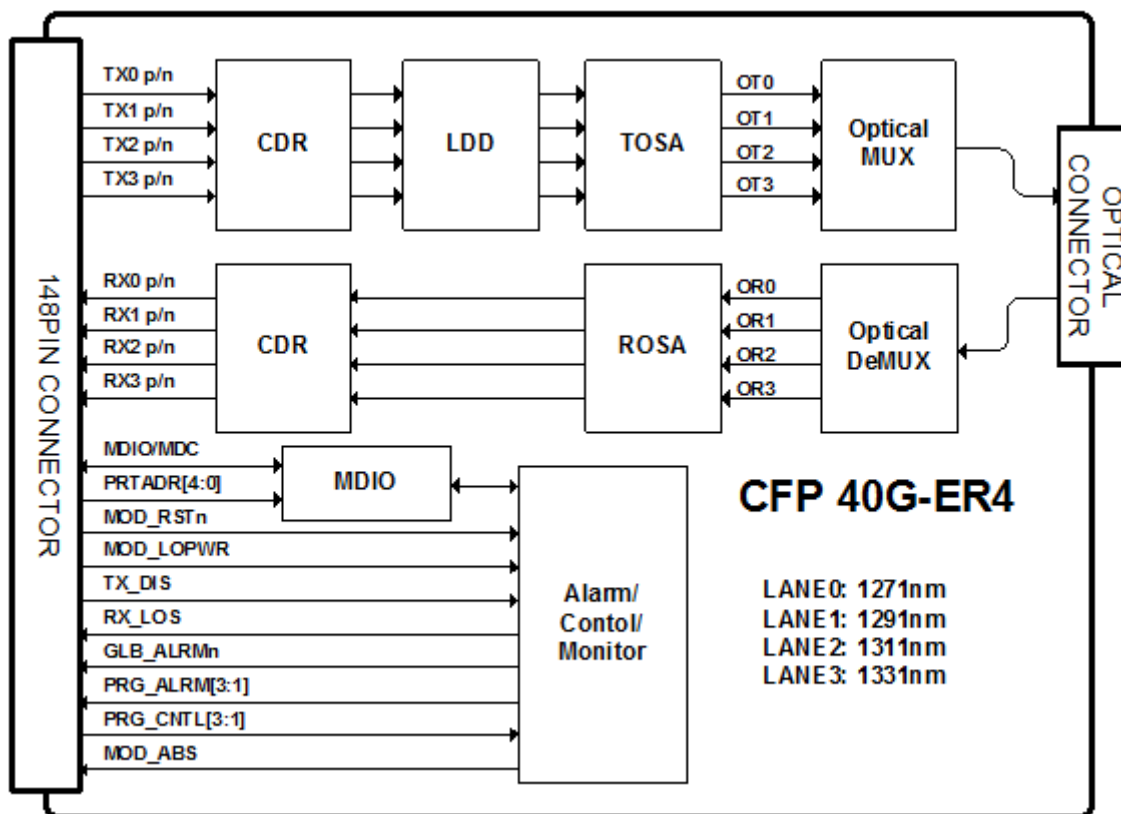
148PIN CONNECTOR

TX0 p/n
TX1 p/n
TX2 p/n
TX3 p/n

CDR

LDD

TOSA

OT0
OT1
OT2
OT3

Optical MUX

OPTICAL CONNECTOR

RX0 p/n
RX1 p/n
RX2 p/n
RX3 p/n

CDR

ROSA

OR0
OR1
OR2
OR3

Optical DeMUX

MDIO/MDC
PRTADR[4:0]
MOD_RSTn
MOD_LOPWR
TX_DIS
RX_LOS
GLB_ALRMn
PRG_ALRM[3:1]
PRG_CNTL[3:1]
MOD_ABS

MDIO

Alarm/ Contol/ Monitor

CFP 40G-ER4

LANE0: 1271nm
LANE1: 1291nm
LANE2: 1311nm
LANE3: 1331nm